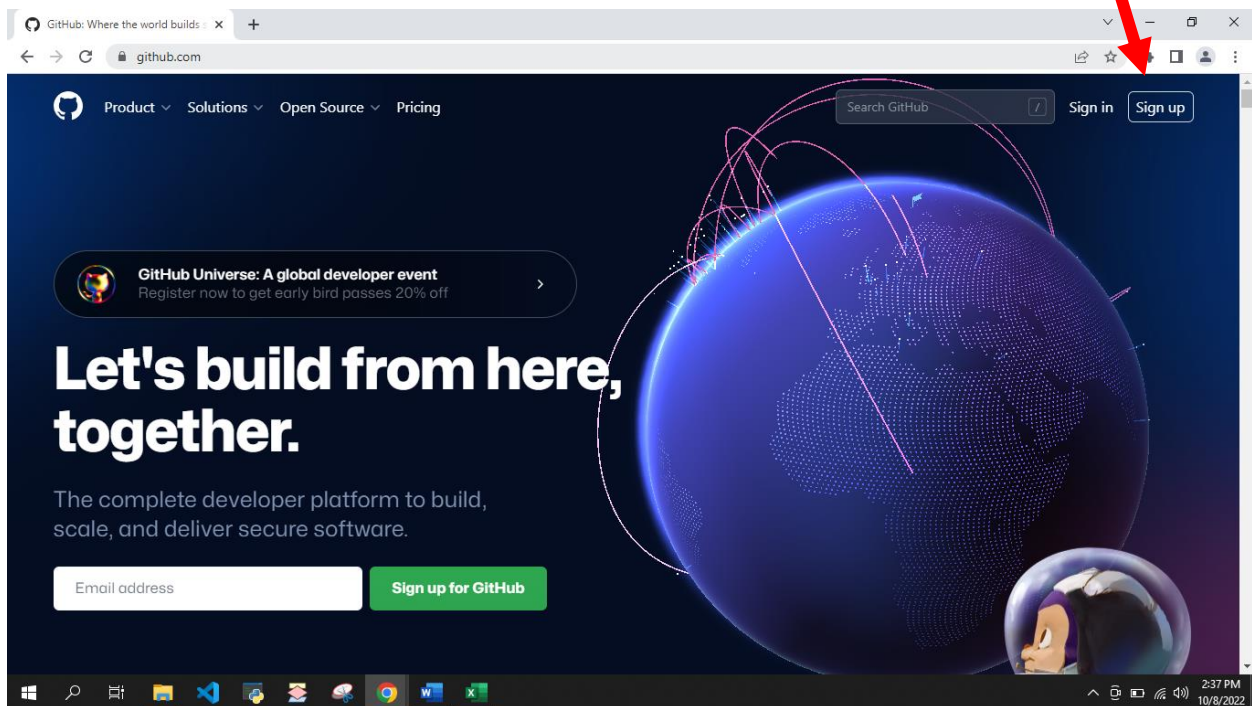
GitHub: Where the world builds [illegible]

github.com

Product Solutions Open Source Pricing

Search GitHub /

Sign in Sign up

GitHub Universe: A global developer event
Register now to get early bird passes 20% off

Let's build from here, together.

The complete developer platform to build, scale, and deliver secure software.

Email address

Sign up for GitHub

2:37 PM
10/8/2022